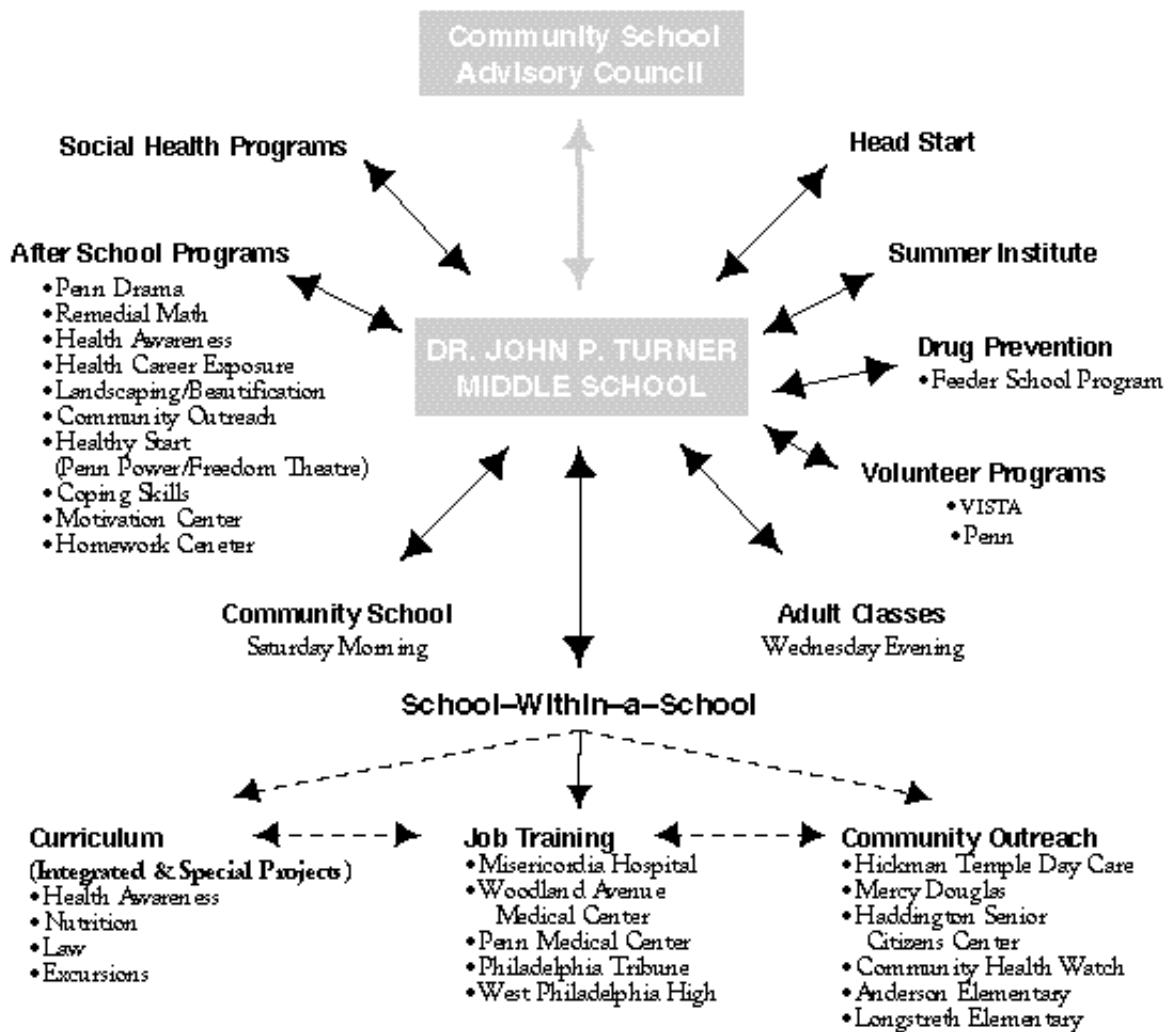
Community School Advisory Council

Social Health Programs

Head Start

After School Programs
•Penn Drama
•Remedial Math
•Health Awareness
•Health Career Exposure
•Landscaping/Beautification
•Community Outreach
•Healthy Start (Penn Power/Freedom Theatre)
•Coping Skills
•Motivation Center
•Homework Ceneter

Summer Institute

DR. JOHN P. TURNER MIDDLE SCHOOL

Drug Prevention
•Feeder School Program

Volunteer Programs
•VISTA
•Penn

Community School
Saturday Morning

Adult Classes
Wednesday Evening

School–Within–a–School

Curriculum
(Integrated & Special Projects)
•Health Awareness
•Nutrition
•Law
•Excursions

Job Training
•Misericordia Hospital
•Woodland Avenue Medical Center
•Penn Medical Center
•Philadelphia Tribune
•West Philadelphia High

Community Outreach
•Hickman Temple Day Care
•Mercy Douglas
•Haddington Senior Citizens Center
•Community Health Watch
•Anderson Elementary
•Longstreth Elementary